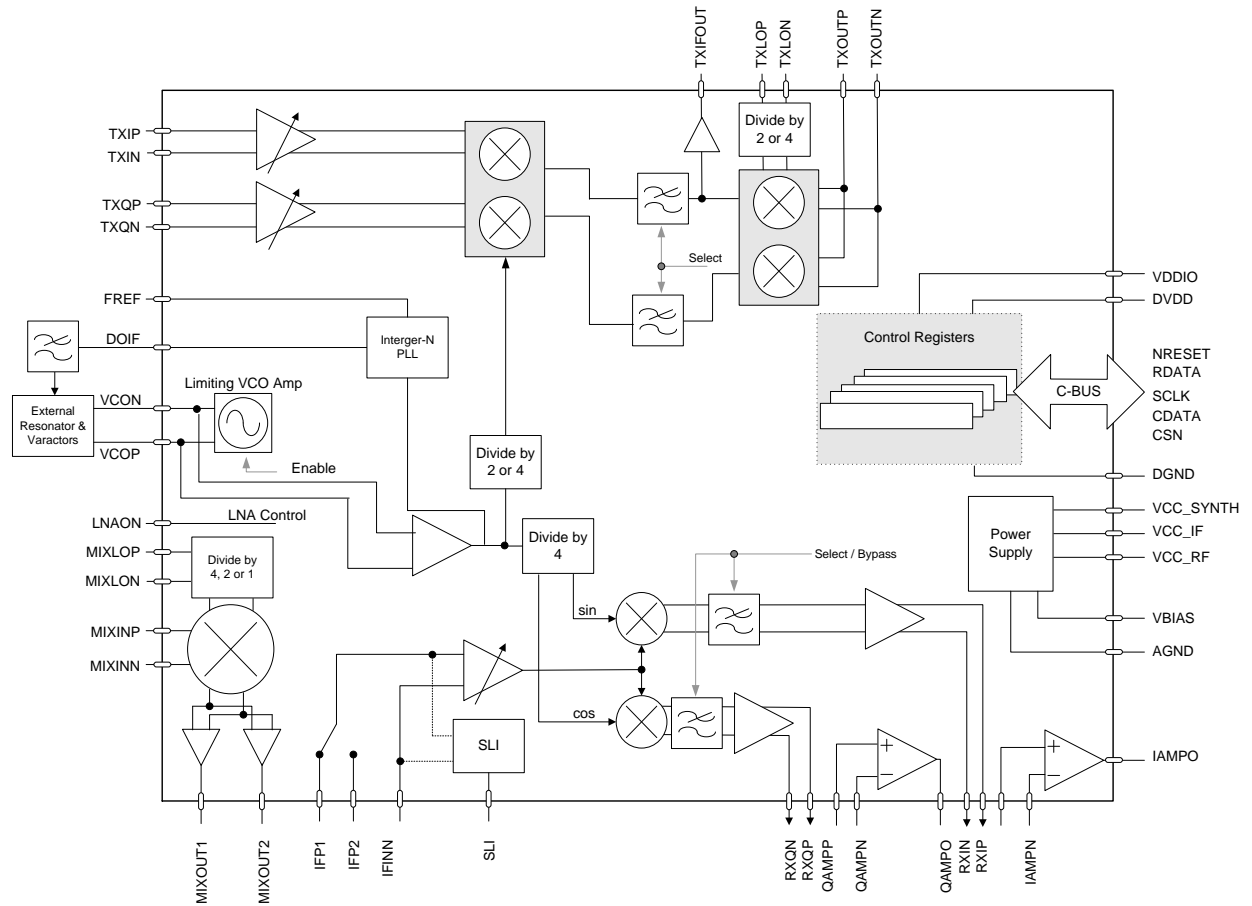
TXIFOUT
TXLOP
TXLON
TXOUTP
TXOUTN

TXIP
TXIN
TXQP
TXQN

Divide by 2 or 4

Select

VDDIO
DVDD

FREF
DOIF

Interger-N PLL

Control Registers

NRESET
RDATA
SCLK
CDATA
CSN

C-BUS

Limiting VCO Amp

External Resonator & Varactors

VCON
VCOP

Enable

Divide by 2 or 4

DGND

LNAON
LNA Control

VCC_SYNTH
VCC_IF
VCC_RF

Power Supply

MIXLOP
MIXLON

Divide by 4, 2 or 1

Divide by 4

Select / Bypass

sin

MIXINP
MIXINN

VBIAS
AGND

cos

SLI

+
−
+
−

IAMPO

MIXOUT1
MIXOUT2
IFP1
IFP2
IFINN
SLI
RXQN
RXQP
QAMPP
QAMPN
QAMPO
RXIN
RXIP
IAMPN